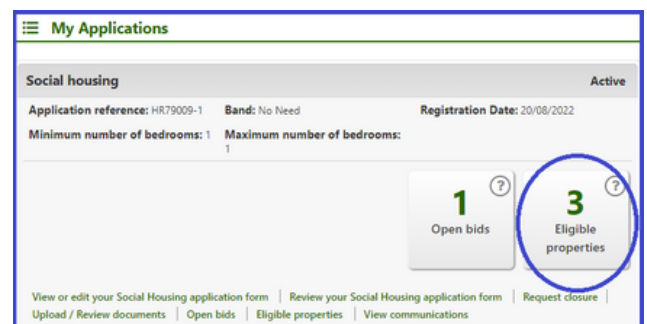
My Applications

Social housing

Active

Application reference: HR79009-1 Band: No Need Registration Date: 20/08/2022

Minimum number of bedrooms: 1 Maximum number of bedrooms: 1

1
Open bids

3
Eligible properties

View or edit your Social Housing application form | Review your Social Housing application form | Request closure | Upload / Review documents | Open bids | Eligible properties | View communications